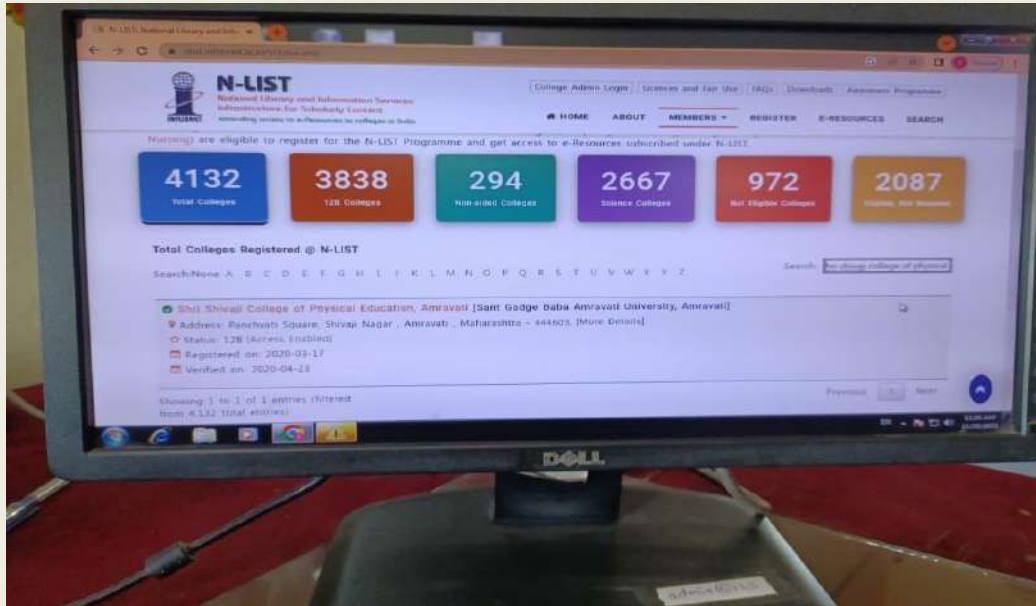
N-LIST National Library and Info

N-LIST
National Library and Information Services Infrastructure for Scholarly Content
INFLIBNET

College Admin Login | Licences and Fair Use | FAQs | Downloads | Awareness Programme

HOME ABOUT MEMBERS REGISTER E-RESOURCES SEARCH

Nursing) are eligible to register for the N-LIST Programme and get access to e-Resources subscribed under N-LIST

4132
Total Colleges

3838
12B Colleges

294
Non-aided Colleges

2667
Science Colleges

972
Not Eligible Colleges

2087
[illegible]

Total Colleges Registered @ N-LIST

Search:None A B C D E F G H I J K L M N O P Q R S T U V W X Y Z

Search: shri shivaji college of physical

Shri Shivaji College of Physical Education, Amravati [Sant Gadge Baba Amravati University, Amravati]
Address: Panchvati Square, Shivaji Nagar, Amravati, Maharashtra - 444603. [More Details]
Status: 12B [Access Enabled]
Registered on: 2020-03-17
Verified on: 2020-04-23

Showing 1 to 1 of 1 entries (filtered from 4,132 total entries)

Previous 1 Next

DELL